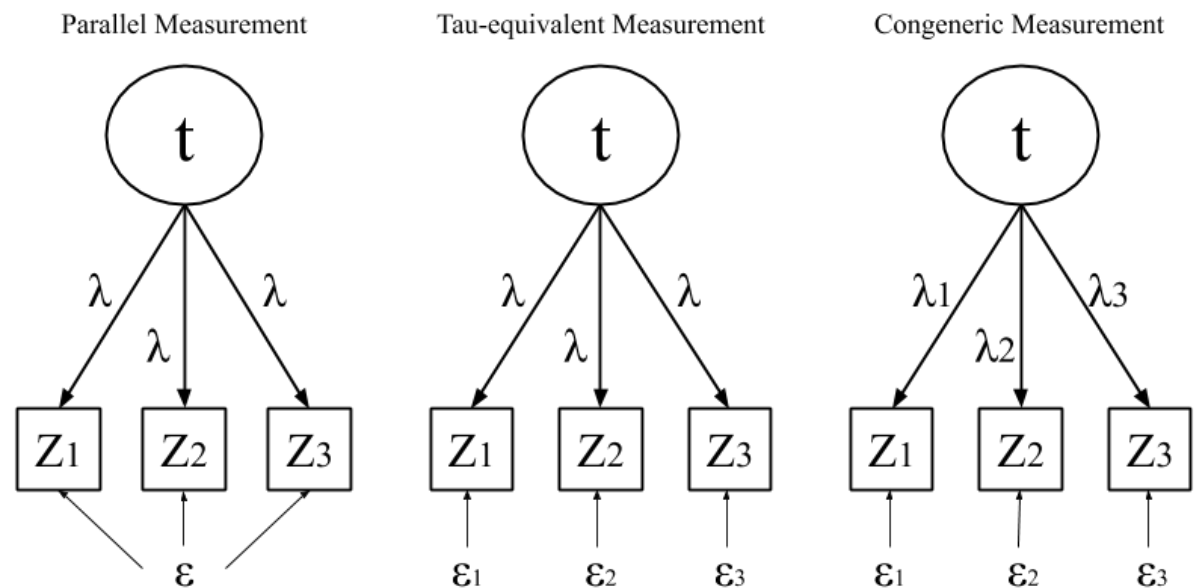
Parallel Measurement

t

$\lambda$ $\lambda$ $\lambda$

$Z_1$ $Z_2$ $Z_3$

$\varepsilon$

Tau-equivalent Measurement

t

$\lambda$ $\lambda$ $\lambda$

$Z_1$ $Z_2$ $Z_3$

$\varepsilon_1$ $\varepsilon_2$ $\varepsilon_3$

Congeneric Measurement

t

$\lambda_1$ $\lambda_2$ $\lambda_3$

$Z_1$ $Z_2$ $Z_3$

$\varepsilon_1$ $\varepsilon_2$ $\varepsilon_3$